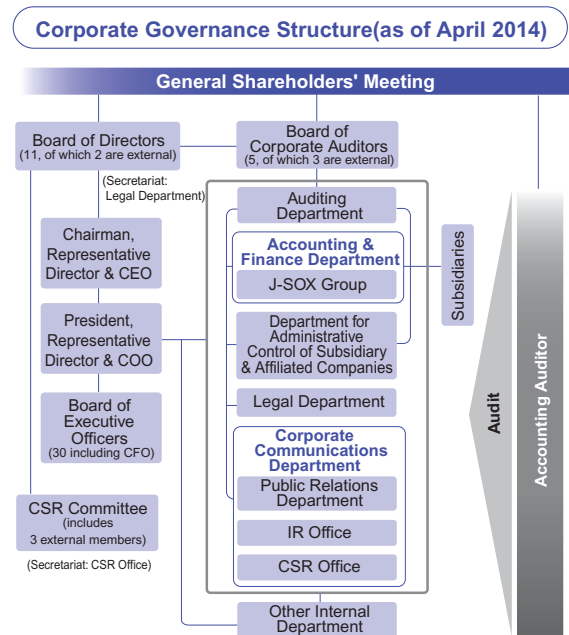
Corporate Governance Structure(as of April 2014)

General Shareholders' Meeting

Board of Directors
(11, of which 2 are external)

Board of Corporate Auditors
(5, of which 3 are external)

(Secretariat: Legal Department)

Chairman, Representative Director & CEO

President, Representative Director & COO

Board of Executive Officers
(30 including CFO)

CSR Committee
(includes 3 external members)

(Secretariat: CSR Office)

Auditing Department

Accounting & Finance Department

J-SOX Group

Department for Administrative Control of Subsidiary & Affiliated Companies

Legal Department

Corporate Communications Department

Public Relations Department

IR Office

CSR Office

Other Internal Department

Subsidiaries

Audit

Accounting Auditor